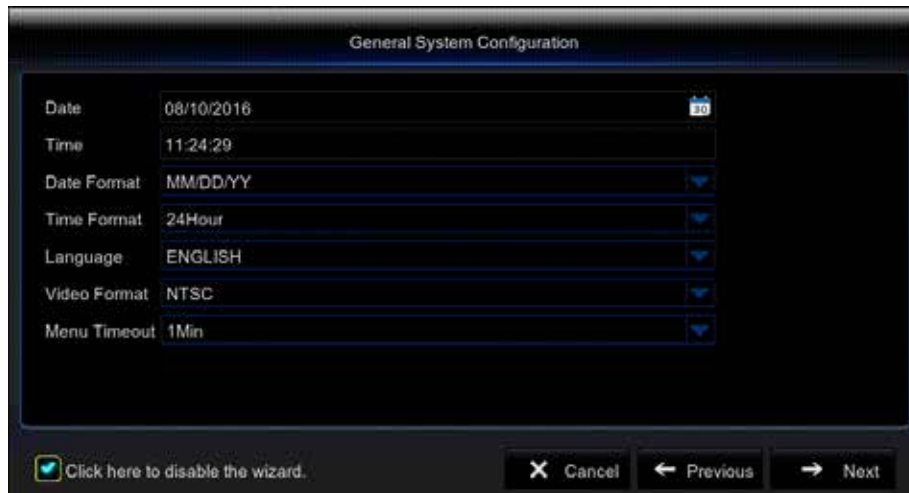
General System Configuration

Date 08/10/2016 30

Time 11:24:29

Date Format MM/DD/YY

Time Format 24Hour

Language ENGLISH

Video Format NTSC

Menu Timeout 1Min

Click here to disable the wizard.

Cancel

Previous

Next